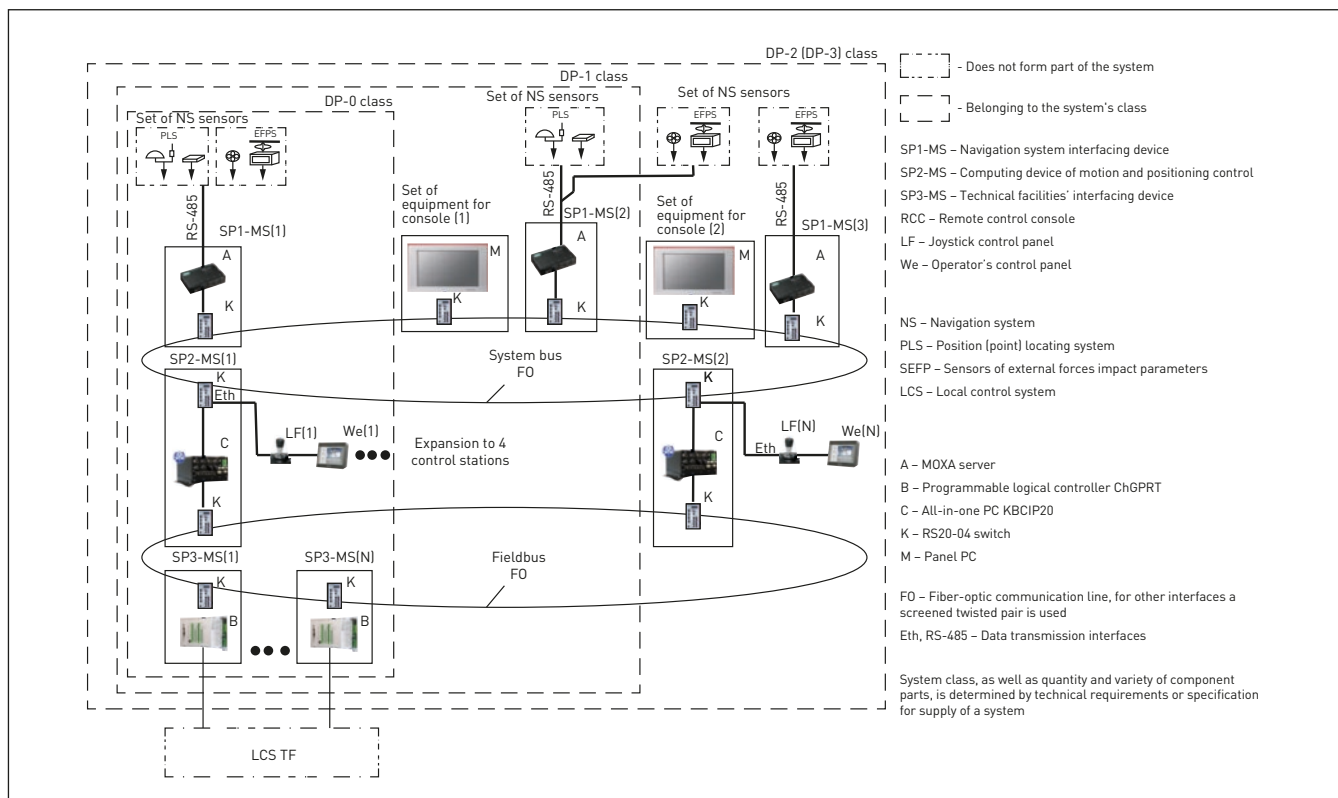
DP-2 (DP-3) class

DP-1 class

DP-0 class

Set of NS sensors

PLS

EFPS

Set of NS sensors

PLS

Set of NS sensors

EFPS

EFPS

RS-485

SP1-MS(1)

A

K

Set of equipment for console (1)

M

K

RS-485

SP1-MS(2)

A

K

Set of equipment for console (2)

M

K

RS-485

SP1-MS(3)

A

K

SP2-MS(1)

K

Eth

System bus
FO

SP2-MS(2)

K

C

LF(1)

We(1)

Expansion to 4 control stations

C

Eth

LF(N)

We(N)

K

K

Fieldbus
FO

SP3-MS(1)

SP3-MS(N)

K

K

B

B

LCS TF

- Does not form part of the system

- Belonging to the system's class

SP1-MS – Navigation system interfacing device

SP2-MS – Computing device of motion and positioning control

SP3-MS – Technical facilities' interfacing device

RCC – Remote control console

LF – Joystick control panel

We – Operator's control panel

NS – Navigation system

PLS – Position (point) locating system

SEFP – Sensors of external forces impact parameters

LCS – Local control system

A – MOXA server

B – Programmable logical controller ChGPRT

C – All-in-one PC KBCIP20

K – RS20-04 switch

M – Panel PC

FO – Fiber-optic communication line, for other interfaces a screened twisted pair is used

Eth, RS-485 – Data transmission interfaces

System class, as well as quantity and variety of component parts, is determined by technical requirements or specification for supply of a system